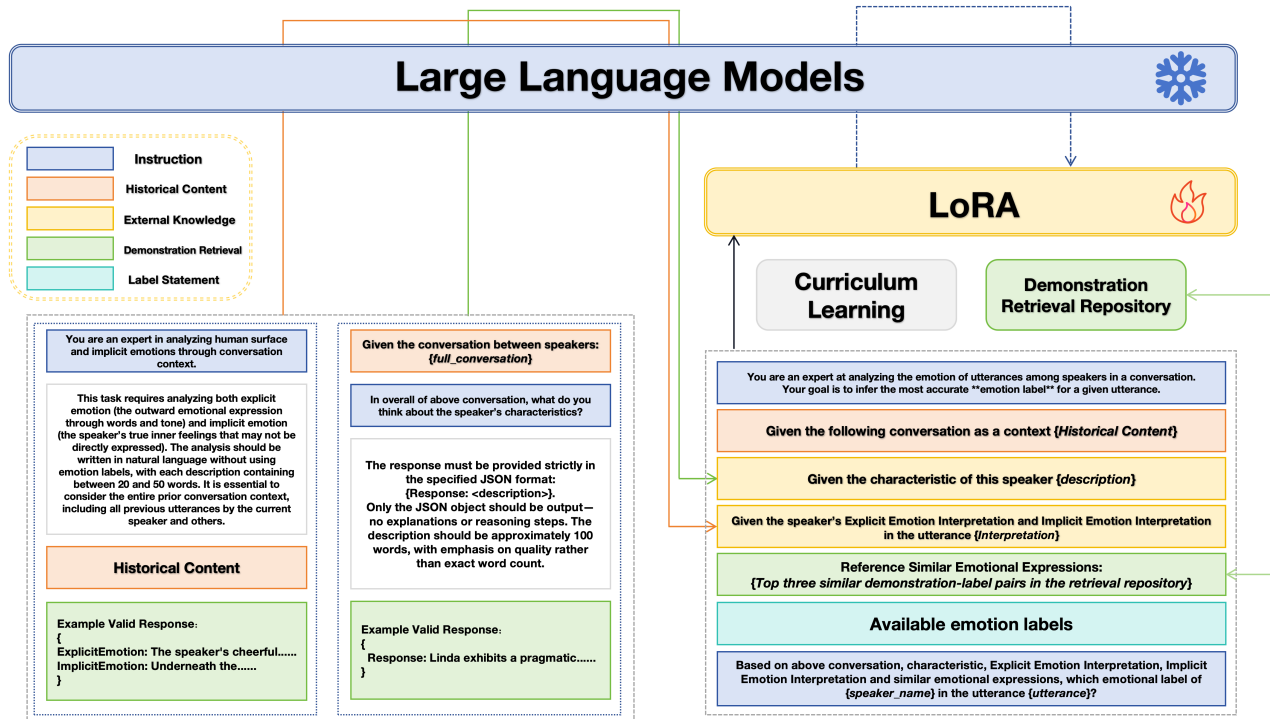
Large Language Models

Instruction

Historical Content

External Knowledge

Demonstration Retrieval

Label Statement

LoRA

Curriculum Learning

Demonstration Retrieval Repository

You are an expert in analyzing human surface and implicit emotions through conversation context.

This task requires analyzing both explicit emotion (the outward emotional expression through words and tone) and implicit emotion (the speaker's true inner feelings that may not be directly expressed). The analysis should be written in natural language without using emotion labels, with each description containing between 20 and 50 words. It is essential to consider the entire prior conversation context, including all previous utterances by the current speaker and others.

Historical Content

Example Valid Response:
{
ExplicitEmotion: The speaker's cheerful......
ImplicitEmotion: Underneath the......
}

Given the conversation between speakers: {*full_conversation*}

In overall of above conversation, what do you think about the speaker's characteristics?

The response must be provided strictly in the specified JSON format: {Response: <description>}.
Only the JSON object should be output—no explanations or reasoning steps. The description should be approximately 100 words, with emphasis on quality rather than exact word count.

Example Valid Response:
{
Response: Linda exhibits a pragmatic......
}

You are an expert at analyzing the emotion of utterances among speakers in a conversation. Your goal is to infer the most accurate **emotion label** for a given utterance.

Given the following conversation as a context {*Historical Content*}

Given the characteristic of this speaker {*description*}

Given the speaker's Explicit Emotion Interpretation and Implicit Emotion Interpretation in the utterance {*Interpretation*}

Reference Similar Emotional Expressions: {*Top three similar demonstration-label pairs in the retrieval repository*}

Available emotion labels

Based on above conversation, characteristic, Explicit Emotion Interpretation, Implicit Emotion Interpretation and similar emotional expressions, which emotional label of {*speaker_name*} in the utterance {*utterance*}?